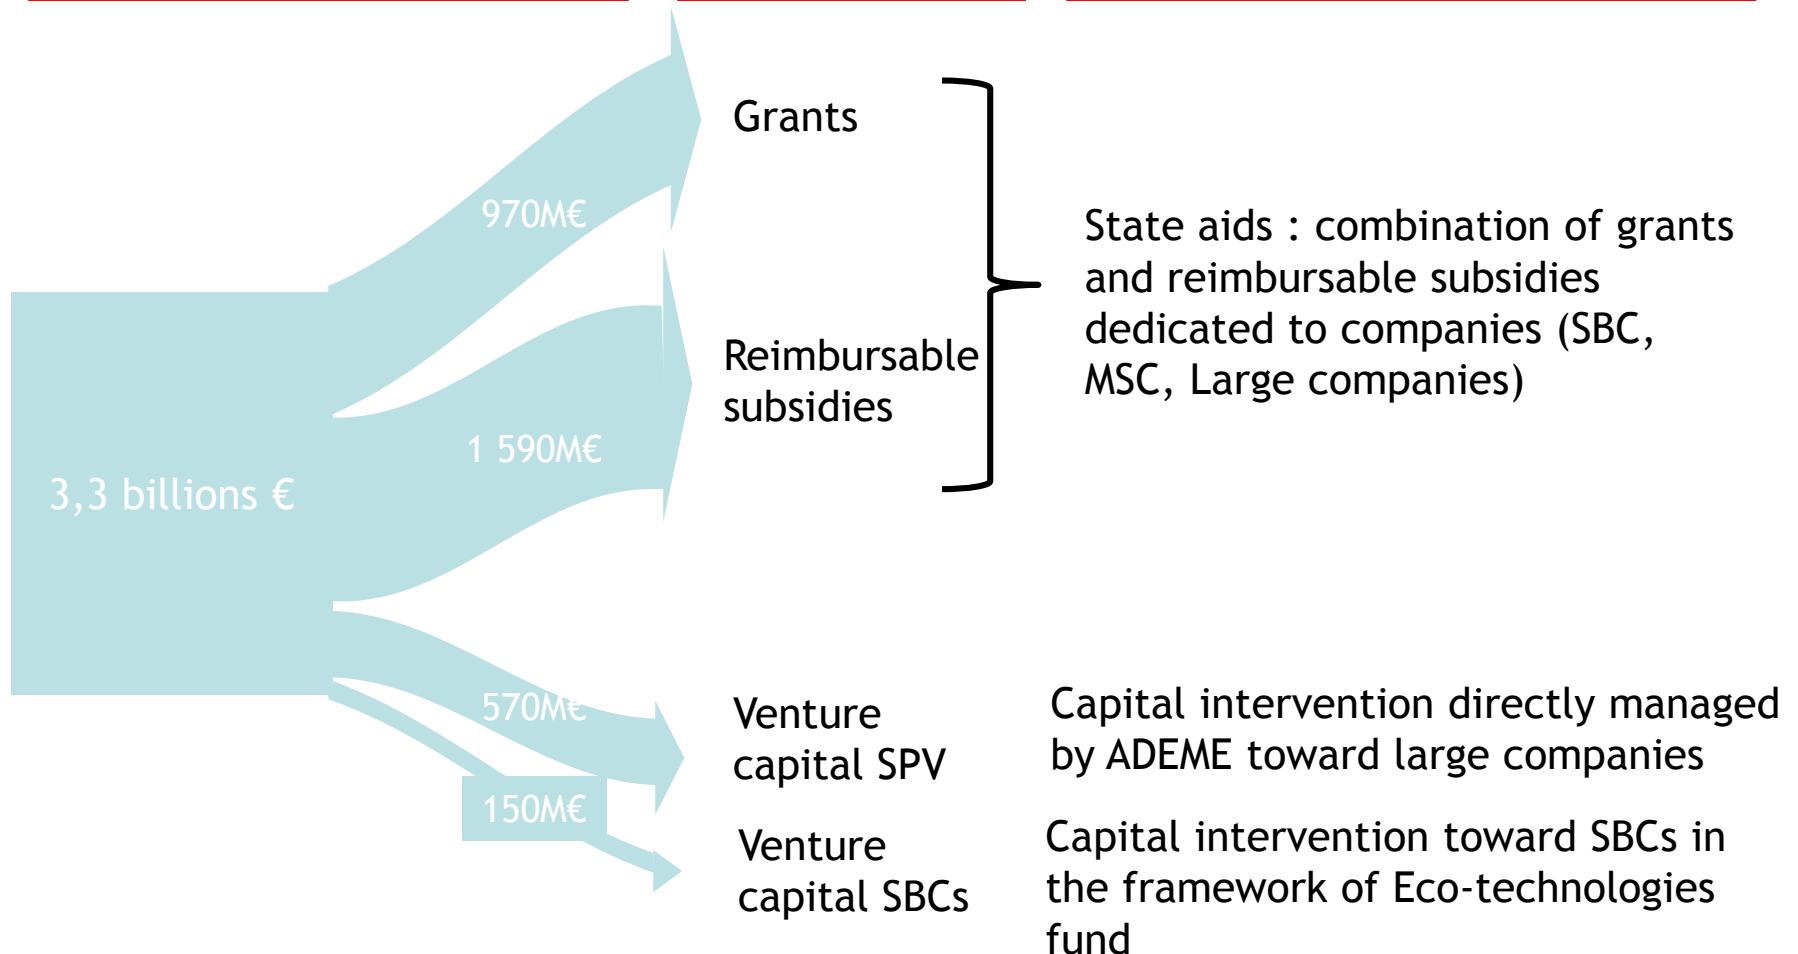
3,3 billions €

970M€

1 590M€

570M€

150M€

Grants

Reimbursable subsidies

State aids : combination of grants and reimbursable subsidies dedicated to companies (SBC, MSC, Large companies)

Venture capital SPV

Capital intervention directly managed by ADEME toward large companies

Venture capital SBCs

Capital intervention toward SBCs in the framework of Eco-technologies fund